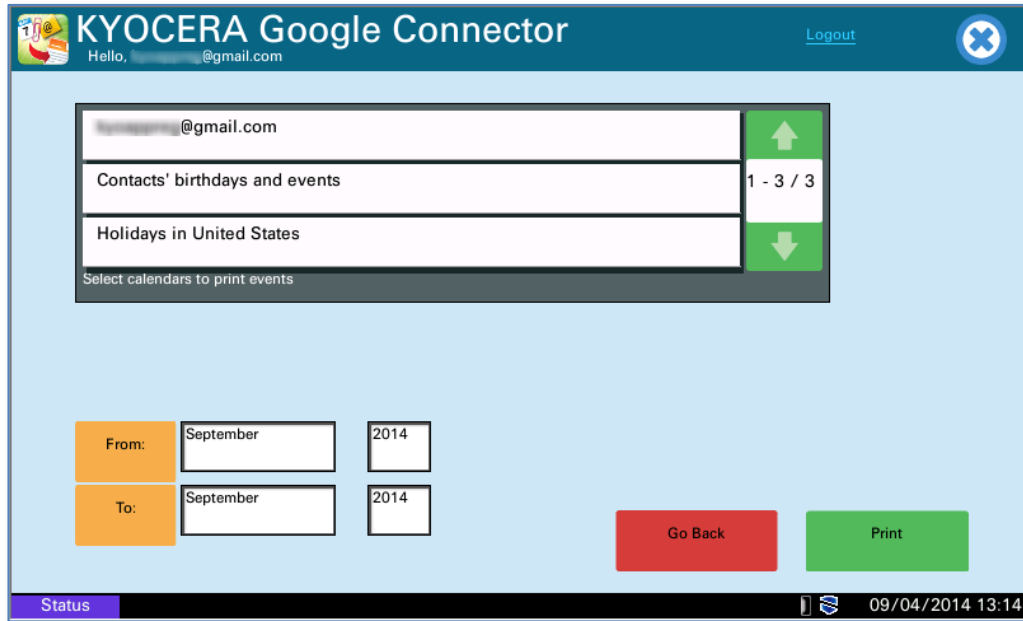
KYOCERA Google Connector
Hello, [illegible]@gmail.com

Logout

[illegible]@gmail.com

Contacts' birthdays and events

Holidays in United States

1 - 3 / 3

Select calendars to print events

From: September 2014

To: September 2014

Go Back

Print

Status

09/04/2014 13:14